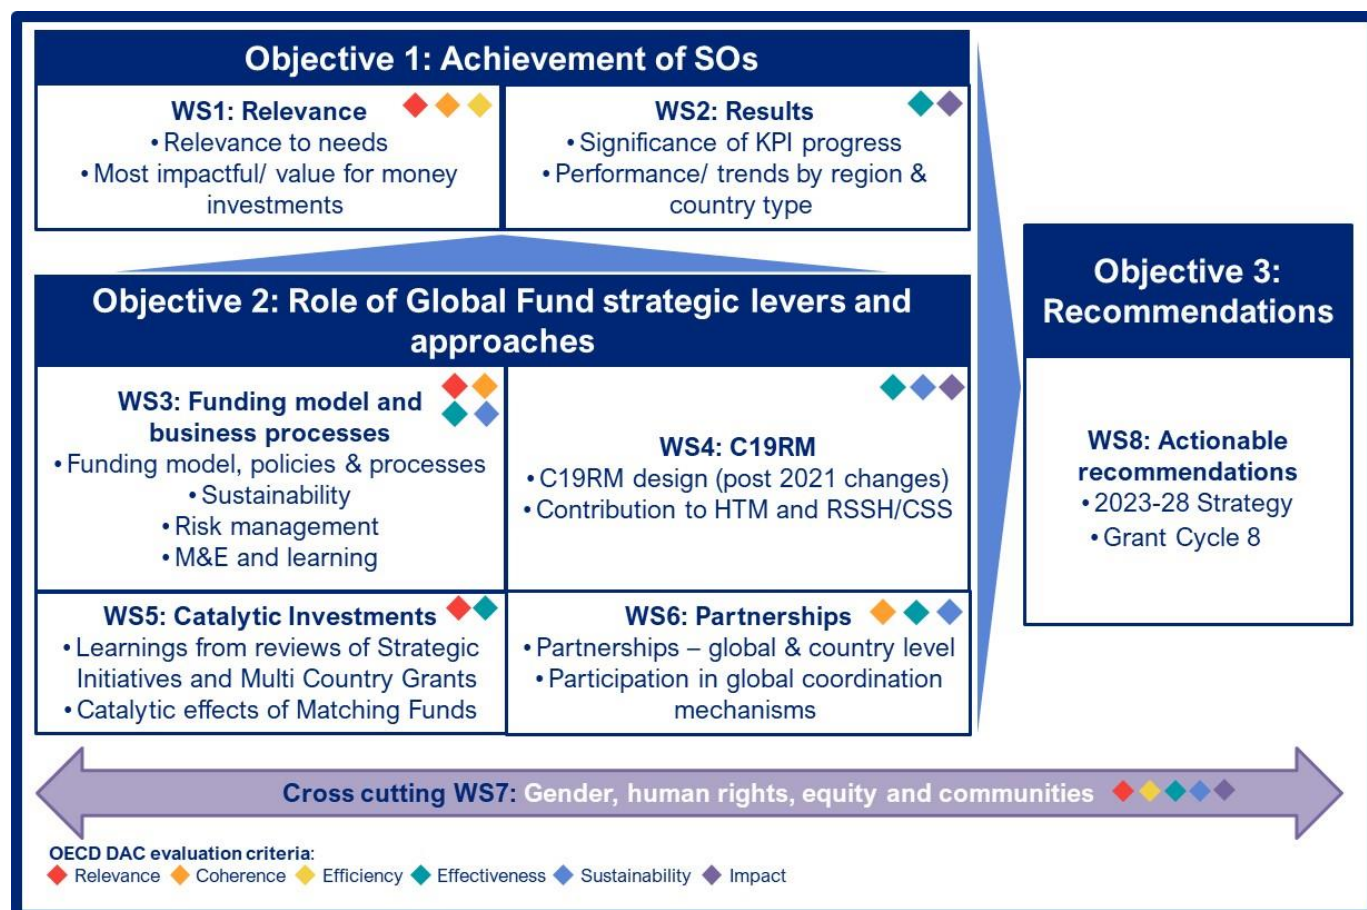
Objective 1: Achievement of SOs

WS1: Relevance
• Relevance to needs
• Most impactful/ value for money investments

WS2: Results
• Significance of KPI progress
• Performance/ trends by region & country type

Objective 2: Role of Global Fund strategic levers and approaches

WS3: Funding model and business processes
• Funding model, policies & processes
• Sustainability
• Risk management
• M&E and learning

WS4: C19RM
• C19RM design (post 2021 changes)
• Contribution to HTM and RSSH/CSS

WS5: Catalytic Investments
• Learnings from reviews of Strategic Initiatives and Multi Country Grants
• Catalytic effects of Matching Funds

WS6: Partnerships
• Partnerships – global & country level
• Participation in global coordination mechanisms

Objective 3: Recommendations

WS8: Actionable recommendations
• 2023-28 Strategy
• Grant Cycle 8

Cross cutting WS7: Gender, human rights, equity and communities

OECD DAC evaluation criteria:
Relevance Coherence Efficiency Effectiveness Sustainability Impact